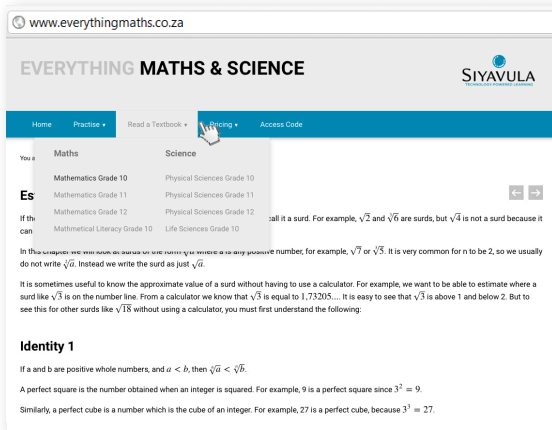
www.everythingmaths.co.za

EVERYTHING MATHS & SCIENCE

SIYAVULA
TECHNOLOGY-POWERED LEARNING

Home Practise ▾ Read a Textbook ▾ Pricing ▾ Access Code

| Maths | Science |
|---|---|
| Mathematics Grade 10 | Physical Sciences Grade 10 |
| Mathematics Grade 11 | Physical Sciences Grade 11 |
| Mathematics Grade 12 | Physical Sciences Grade 12 |
| Mathmetical Literacy Grade 10 | Life Sciences Grade 10 |

You a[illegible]

Es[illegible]

If th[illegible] call it a surd. For example, $\sqrt{2}$ and $\sqrt{6}$ are surds, but $\sqrt{4}$ is not a surd because it can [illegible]

In this chapter we will look at surds of the form $\sqrt[n]{a}$ where a is any positive number, for example, $\sqrt{7}$ or $\sqrt[3]{5}$. It is very common for n to be 2, so we usually do not write $\sqrt[2]{a}$. Instead we write the surd as just $\sqrt{a}$.

It is sometimes useful to know the approximate value of a surd without having to use a calculator. For example, we want to be able to estimate where a surd like $\sqrt{3}$ is on the number line. From a calculator we know that $\sqrt{3}$ is equal to $1,73205...$. It is easy to see that $\sqrt{3}$ is above 1 and below 2. But to see this for other surds like $\sqrt{18}$ without using a calculator, you must first understand the following:

Identity 1

If a and b are positive whole numbers, and $a < b$, then $\sqrt[n]{a} < \sqrt[n]{b}$.

A perfect square is the number obtained when an integer is squared. For example, 9 is a perfect square since $3^2 = 9$.

Similarly, a perfect cube is a number which is the cube of an integer. For example, 27 is a perfect cube, because $3^3 = 27$.